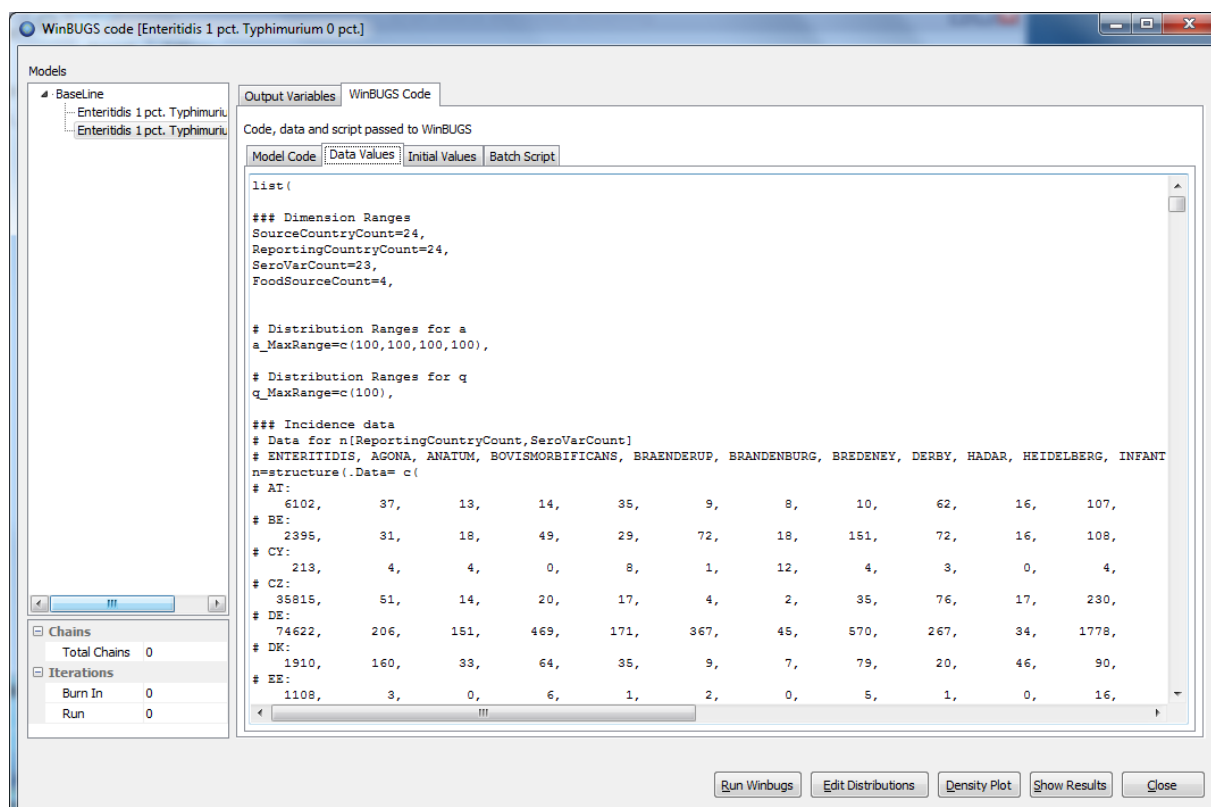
WinBUGS code [Enteritidis 1 pct. Typhimurium 0 pct.]

Models

BaseLine
Enteritidis 1 pct. Typhimuriu
Enteritidis 1 pct. Typhimuriu

Chains
Total Chains 0
Iterations
Burn In 0
Run 0

Output Variables
WinBUGS Code

Code, data and script passed to WinBUGS

Model Code
Data Values
Initial Values
Batch Script

list(

### Dimension Ranges
SourceCountryCount=24,
ReportingCountryCount=24,
SeroVarCount=23,
FoodSourceCount=4,

# Distribution Ranges for a
a_MaxRange=c(100,100,100,100),

# Distribution Ranges for q
q_MaxRange=c(100),

### Incidence data
# Data for n[ReportingCountryCount,SeroVarCount]
# ENTERITIDIS, AGONA, ANATUM, BOVISMORBIFICANS, BRAENDERUP, BRANDENBURG, BREDENEY, DERBY, HADAR, HEIDELBERG, INFANT
n=structure(.Data= c(
# AT:
6102, 37, 13, 14, 35, 9, 8, 10, 62, 16, 107,
# BE:
2395, 31, 18, 49, 29, 72, 18, 151, 72, 16, 108,
# CY:
213, 4, 4, 0, 8, 1, 12, 4, 3, 0, 4,
# CZ:
35815, 51, 14, 20, 17, 4, 2, 35, 76, 17, 230,
# DE:
74622, 206, 151, 469, 171, 367, 45, 570, 267, 34, 1778,
# DK:
1910, 160, 33, 64, 35, 9, 7, 79, 20, 46, 90,
# EE:
1108, 3, 0, 6, 1, 2, 0, 5, 1, 0, 16,

Run Winbugs
Edit Distributions
Density Plot
Show Results
Close